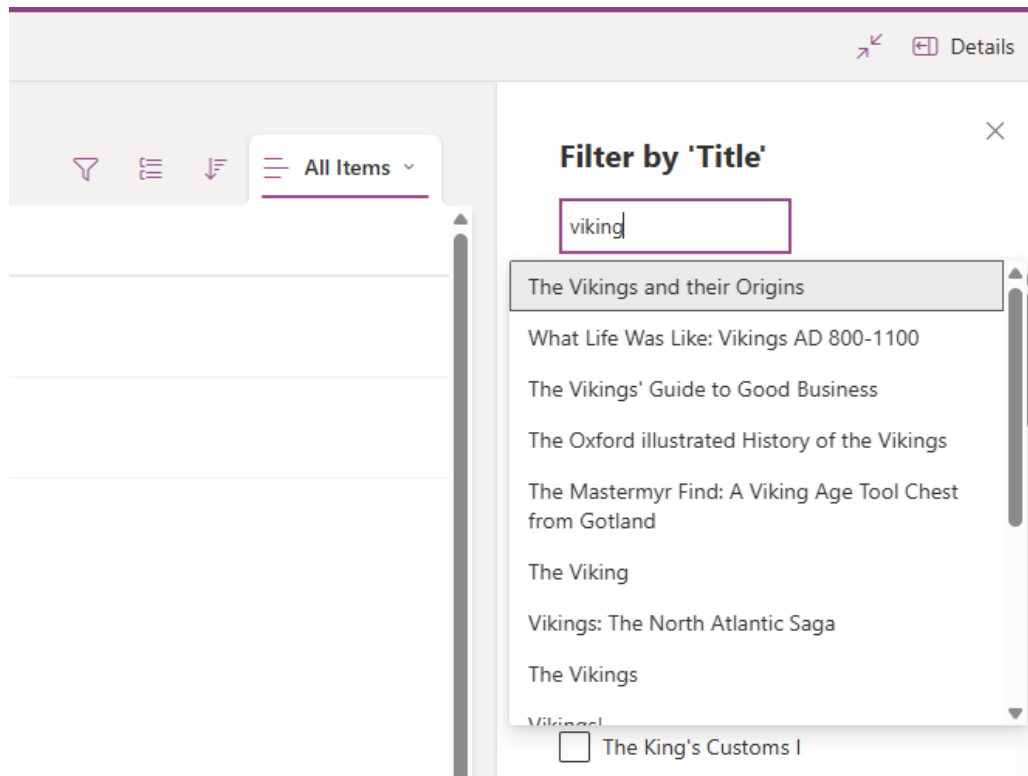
Details

All Items

Filter by 'Title'

viking

The Vikings and their Origins

What Life Was Like: Vikings AD 800-1100

The Vikings' Guide to Good Business

The Oxford illustrated History of the Vikings

The Mastermyr Find: A Viking Age Tool Chest from Gotland

The Viking

Vikings: The North Atlantic Saga

The Vikings

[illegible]

The King's Customs I